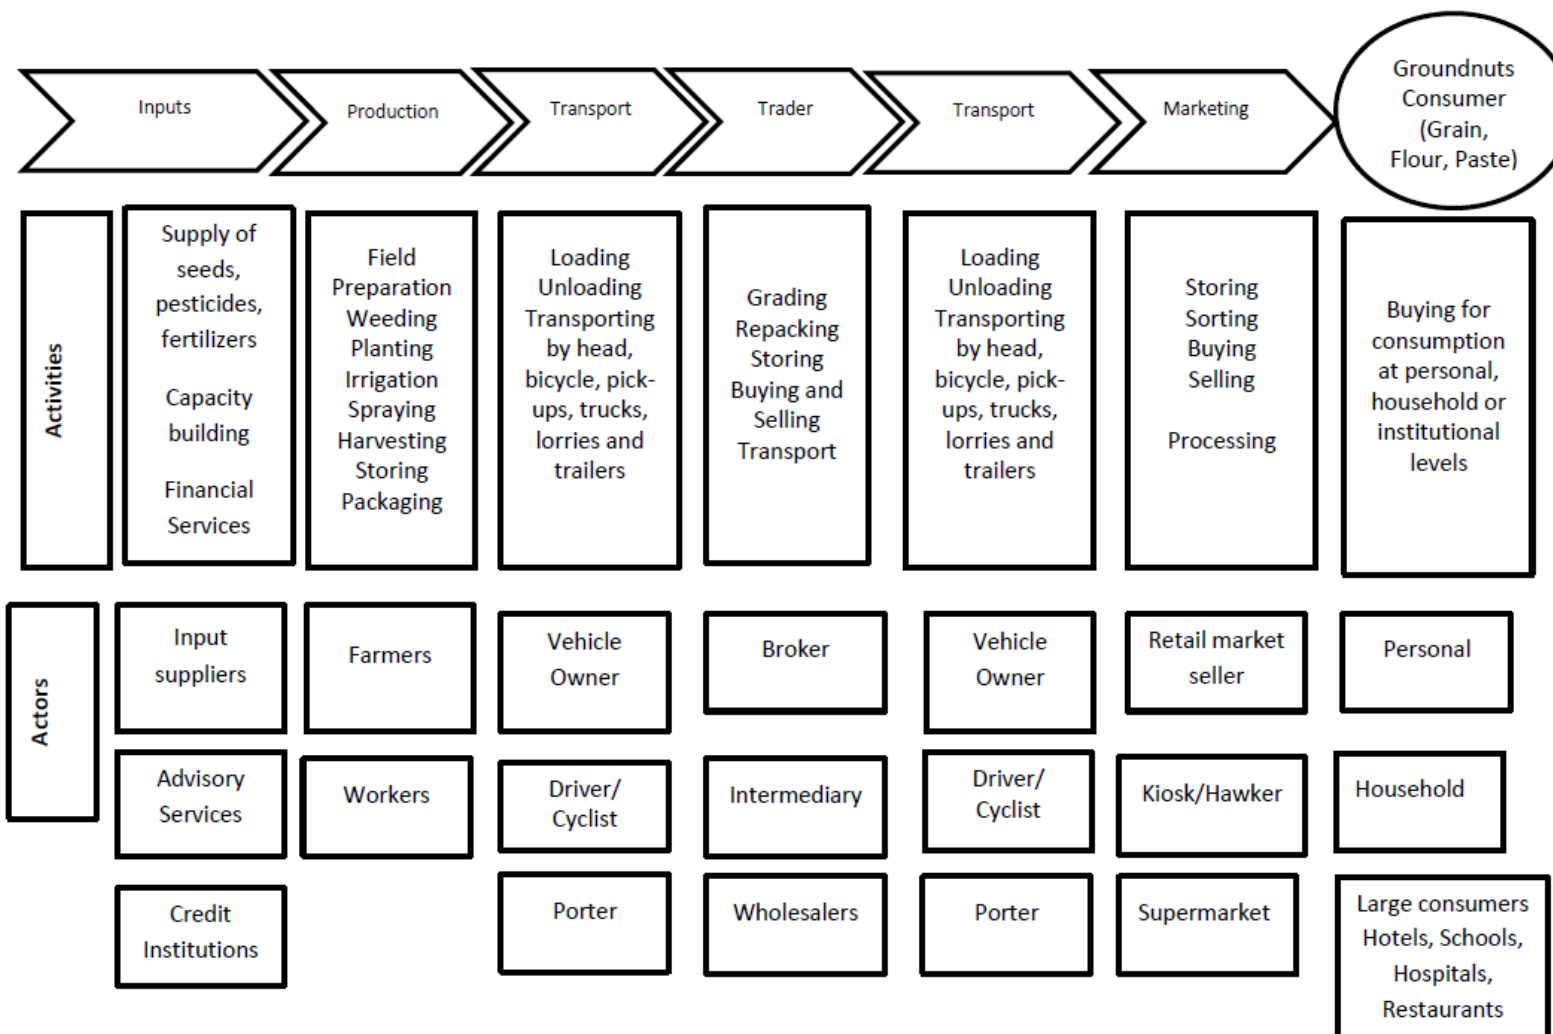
Inputs

Production

Transport

Trader

Transport

Marketing

Groundnuts Consumer (Grain, Flour, Paste)

Activities

Supply of seeds, pesticides, fertilizers

Capacity building

Financial Services

Field Preparation Weeding Planting Irrigation Spraying Harvesting Storing Packaging

Loading Unloading Transporting by head, bicycle, pick-ups, trucks, lorries and trailers

Grading Repacking Storing Buying and Selling Transport

Loading Unloading Transporting by head, bicycle, pick-ups, trucks, lorries and trailers

Storing Sorting Buying Selling

Processing

Buying for consumption at personal, household or institutional levels

Actors

Input suppliers

Farmers

Vehicle Owner

Broker

Vehicle Owner

Retail market seller

Personal

Advisory Services

Workers

Driver/ Cyclist

Intermediary

Driver/ Cyclist

Kiosk/Hawker

Household

Credit Institutions

Porter

Wholesalers

Porter

Supermarket

Large consumers Hotels, Schools, Hospitals, Restaurants